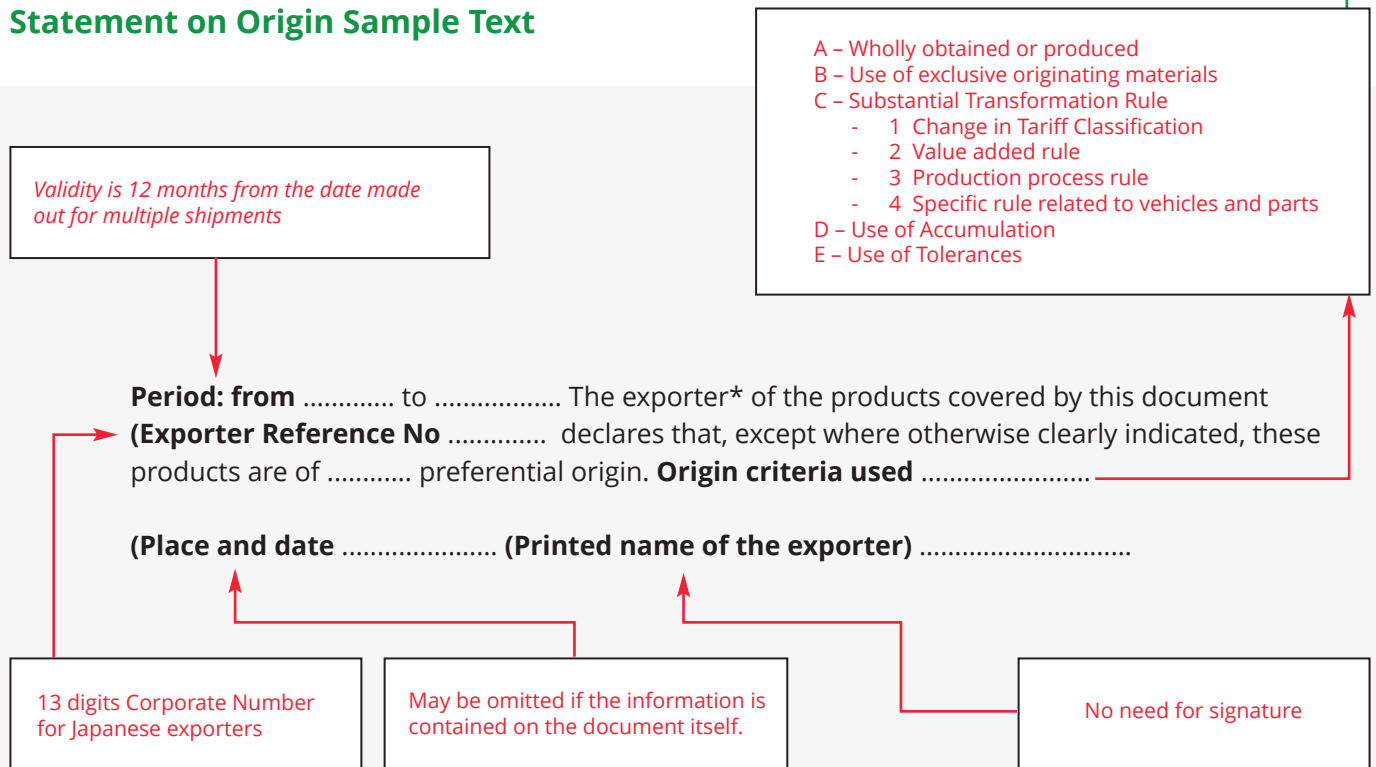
Statement on Origin Sample Text

A – Wholly obtained or produced
B – Use of exclusive originating materials
C – Substantial Transformation Rule
- 1 Change in Tariff Classification
- 2 Value added rule
- 3 Production process rule
- 4 Specific rule related to vehicles and parts
D – Use of Accumulation
E – Use of Tolerances

Validity is 12 months from the date made out for multiple shipments

**Period: from** ............ to ................. The exporter* of the products covered by this document **(Exporter Reference No** ............. declares that, except where otherwise clearly indicated, these products are of ........... preferential origin. **Origin criteria used** .......................

**(Place and date** ..................... **(Printed name of the exporter)** .............................

13 digits Corporate Number for Japanese exporters

May be omitted if the information is contained on the document itself.

No need for signature